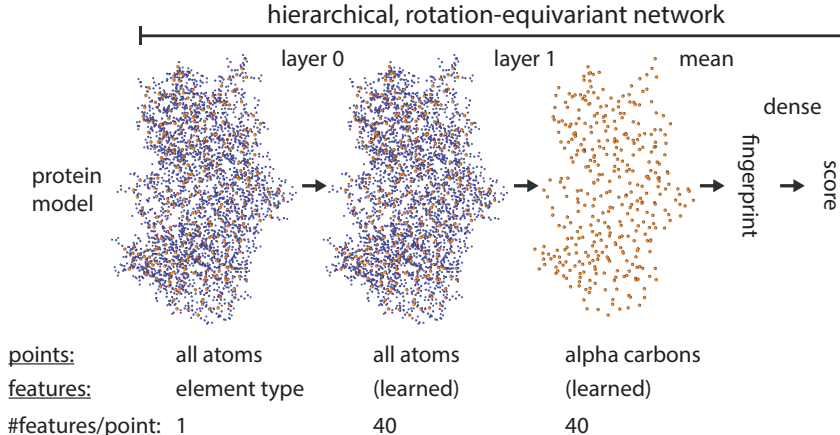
hierarchical, rotation-equivariant network

layer 0

layer 1

mean

dense

protein model

fingerprint

score

| points: | all atoms | all atoms | alpha carbons |
|---|---|---|---|
| features: | element type | (learned) | (learned) |
| #features/point: | 1 | 40 | 40 |